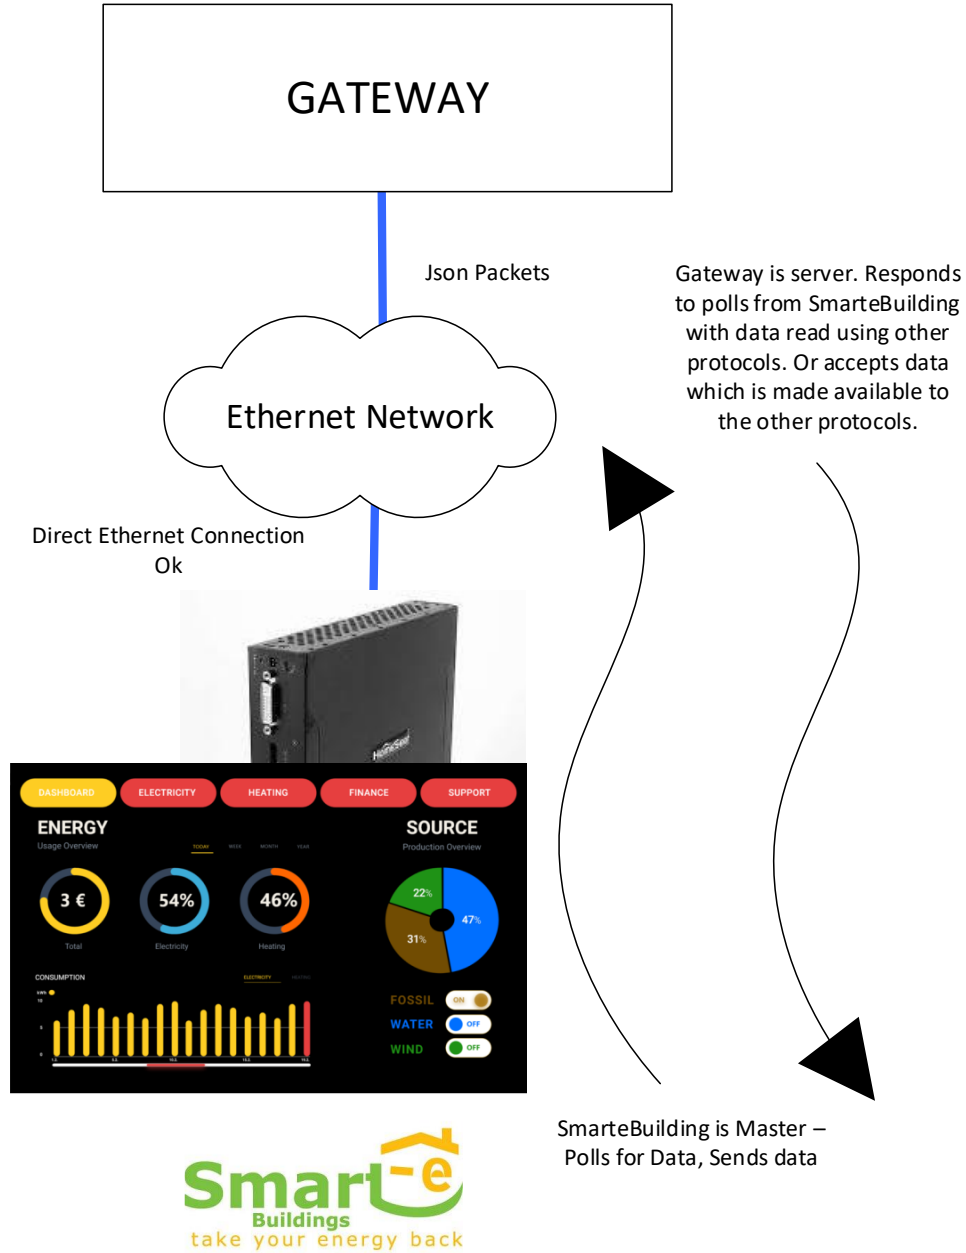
GATEWAY

Json Packets

Gateway is server. Responds to polls from SmarteBuilding with data read using other protocols. Or accepts data which is made available to the other protocols.

Ethernet Network

Direct Ethernet Connection Ok

DASHBOARD ELECTRICITY HEATING FINANCE SUPPORT

ENERGY
Usage Overview

TODAY WEEK MONTH YEAR

3 €
Total

54%
Electricity

46%
Heating

SOURCE
Production Overview

22%
47%
31%

CONSUMPTION

ELECTRICITY HEATING

FOSSIL ON
WATER OFF
WIND OFF

SmarteBuilding is Master – Polls for Data, Sends data

Smart-e
Buildings
take your energy back